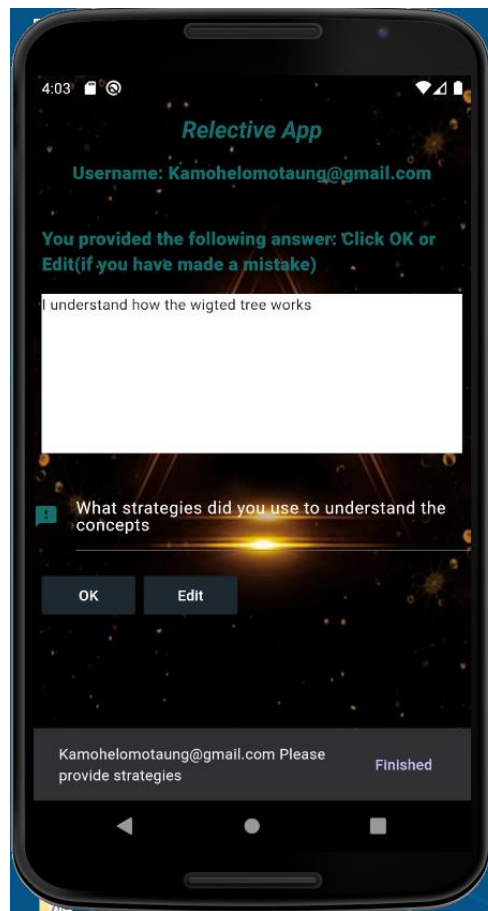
4:03

Relective App

Username: Kamohelomotaung@gmail.com

You provided the following answer: Click OK or Edit(if you have made a mistake)

I understand how the wigted tree works

What strategies did you use to understand the concepts

OK

Edit

Kamohelomotaung@gmail.com Please provide strategies

Finished